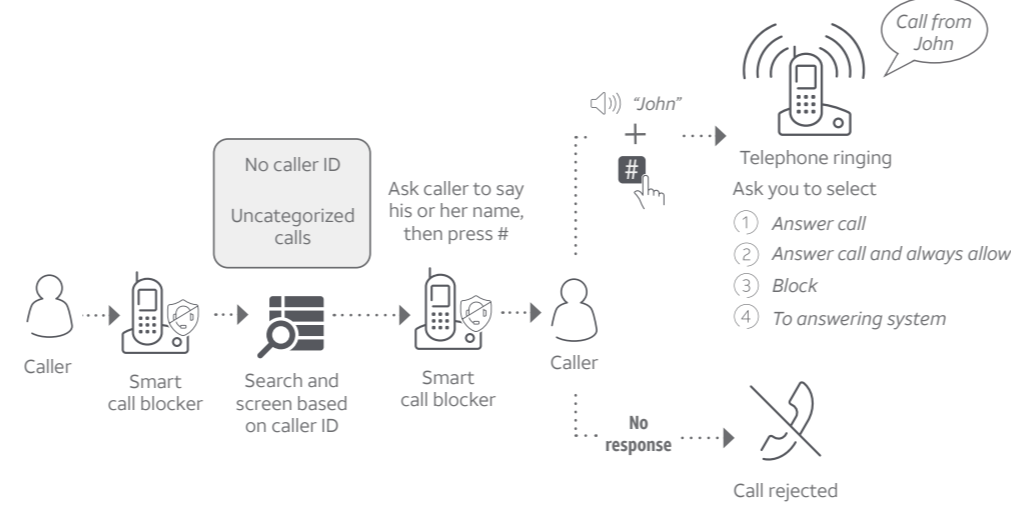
Call from John

"John"

+

#

Telephone ringing

Ask you to select

1 Answer call

2 Answer call and always allow

3 Block

4 To answering system

No caller ID

Uncategorized calls

Ask caller to say his or her name, then press #

Caller

Smart call blocker

Search and screen based on caller ID

Smart call blocker

Caller

No response

Call rejected